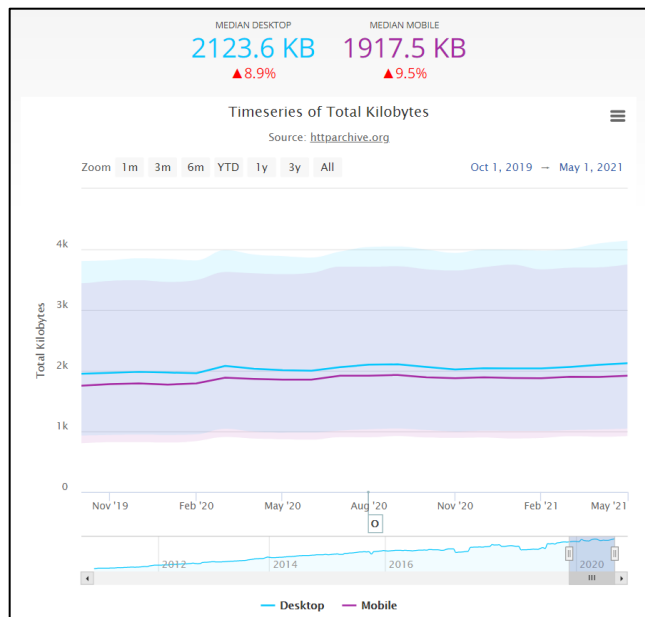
MEDIAN DESKTOP
2123.6 KB
▲8.9%

MEDIAN MOBILE
1917.5 KB
▲9.5%

Timeseries of Total Kilobytes

Source: httparchive.org

Zoom 1m 3m 6m YTD 1y 3y All

Oct 1, 2019 → May 1, 2021

Total Kilobytes

4k
3k
2k
1k
0

Nov '19 Feb '20 May '20 Aug '20 Nov '20 Feb '21 May '21

O

2012 2014 2016 2020

Desktop Mobile